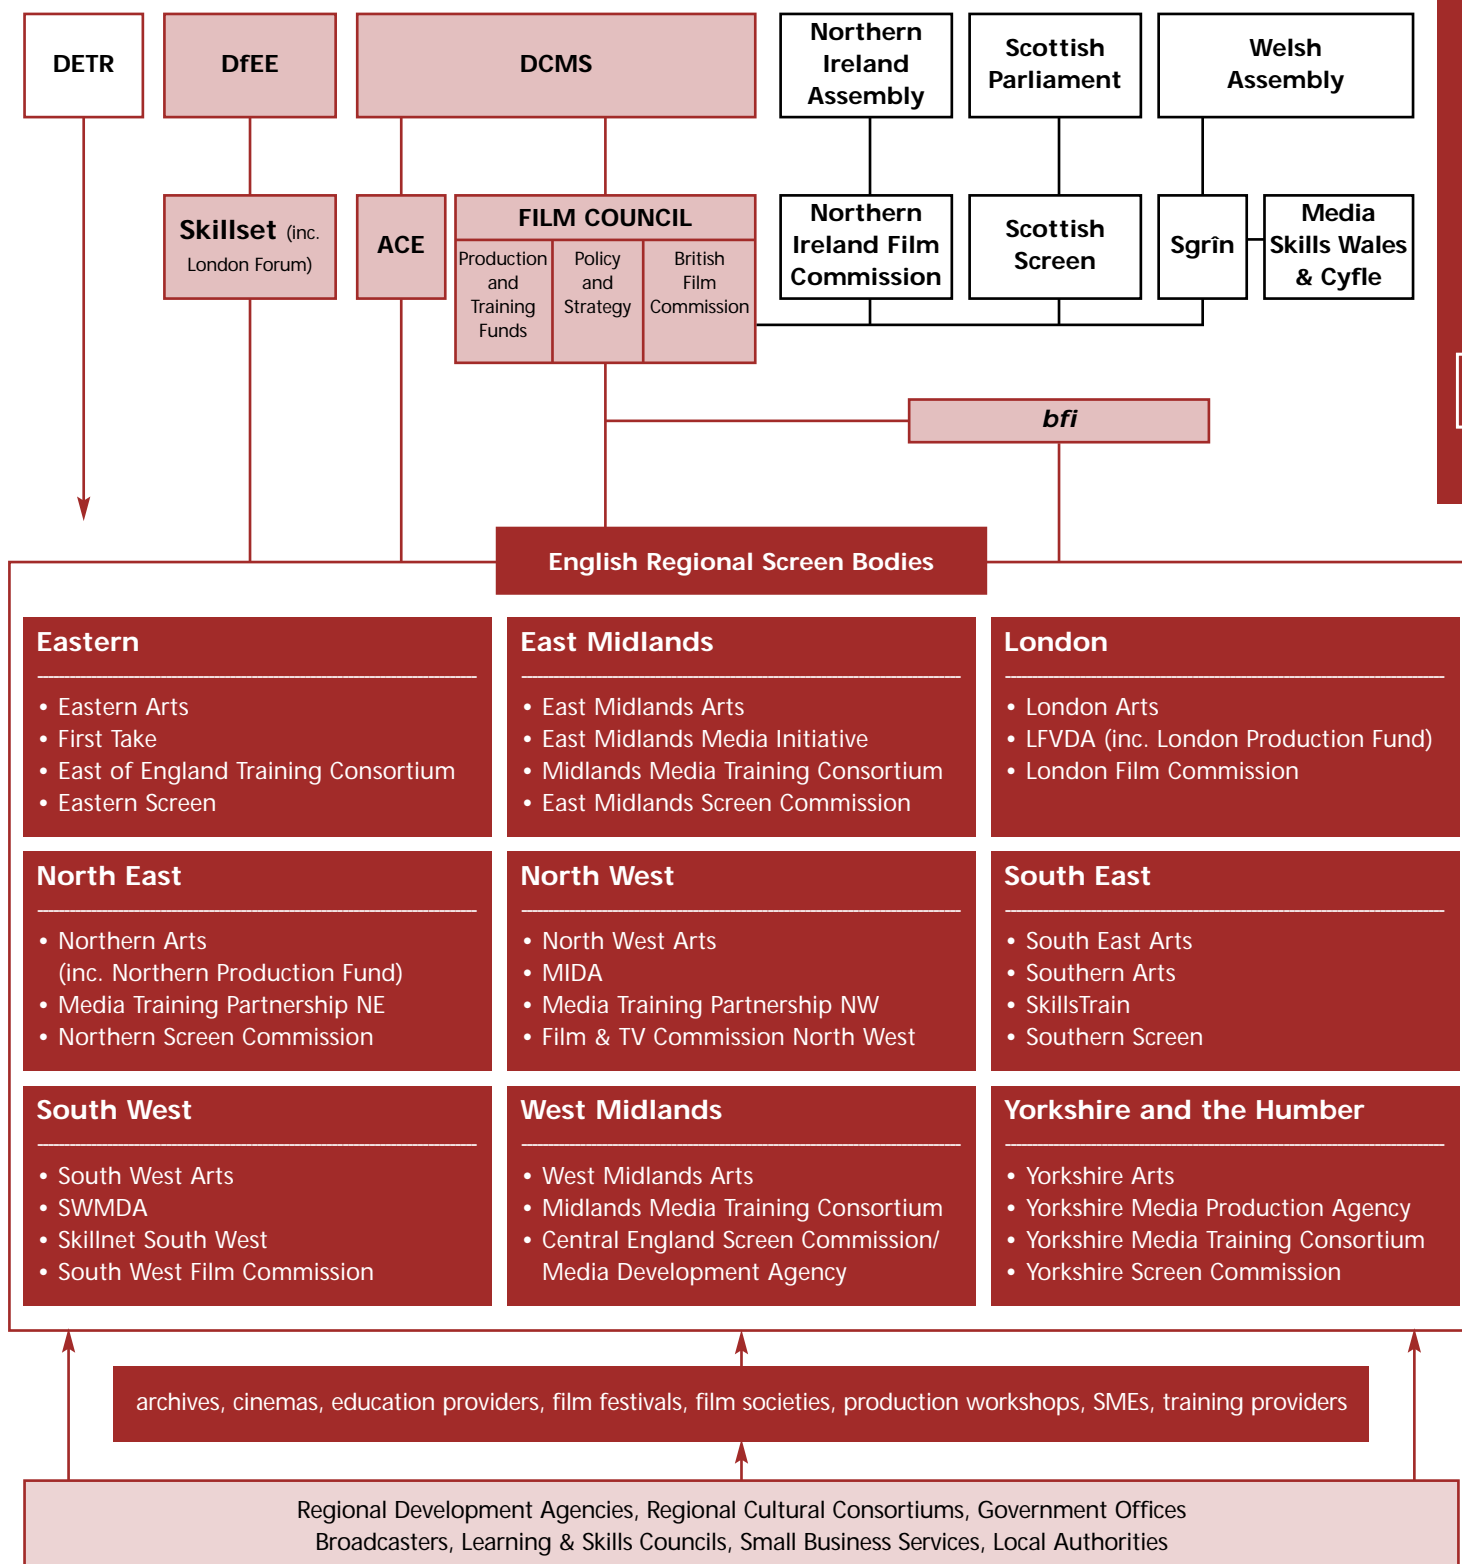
DETR

DfEE

DCMS

Northern Ireland Assembly

Scottish Parliament

Welsh Assembly

Skillset (inc. London Forum)

ACE

FILM COUNCIL

Production and Training Funds

Policy and Strategy

British Film Commission

Northern Ireland Film Commission

Scottish Screen

Sgrîn

Media Skills Wales & Cyfle

bfi

English Regional Screen Bodies

Eastern
• Eastern Arts
• First Take
• East of England Training Consortium
• Eastern Screen

East Midlands
• East Midlands Arts
• East Midlands Media Initiative
• Midlands Media Training Consortium
• East Midlands Screen Commission

London
• London Arts
• LFVDA (inc. London Production Fund)
• London Film Commission

North East
• Northern Arts (inc. Northern Production Fund)
• Media Training Partnership NE
• Northern Screen Commission

North West
• North West Arts
• MIDA
• Media Training Partnership NW
• Film & TV Commission North West

South East
• South East Arts
• Southern Arts
• SkillsTrain
• Southern Screen

South West
• South West Arts
• SWMDA
• Skillnet South West
• South West Film Commission

West Midlands
• West Midlands Arts
• Midlands Media Training Consortium
• Central England Screen Commission/ Media Development Agency

Yorkshire and the Humber
• Yorkshire Arts
• Yorkshire Media Production Agency
• Yorkshire Media Training Consortium
• Yorkshire Screen Commission

archives, cinemas, education providers, film festivals, film societies, production workshops, SMEs, training providers

Regional Development Agencies, Regional Cultural Consortiums, Government Offices
Broadcasters, Learning & Skills Councils, Small Business Services, Local Authorities